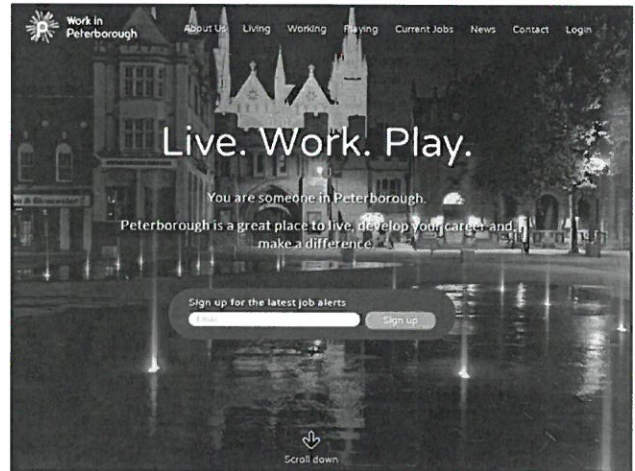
Work in Peterborough

About Us Living Working Playing Current Jobs News Contact Login

Live. Work. Play.

You are someone in Peterborough.

Peterborough is a great place to live, develop your career and make a difference.

Sign up for the latest job alerts

Email

Sign up

Scroll down